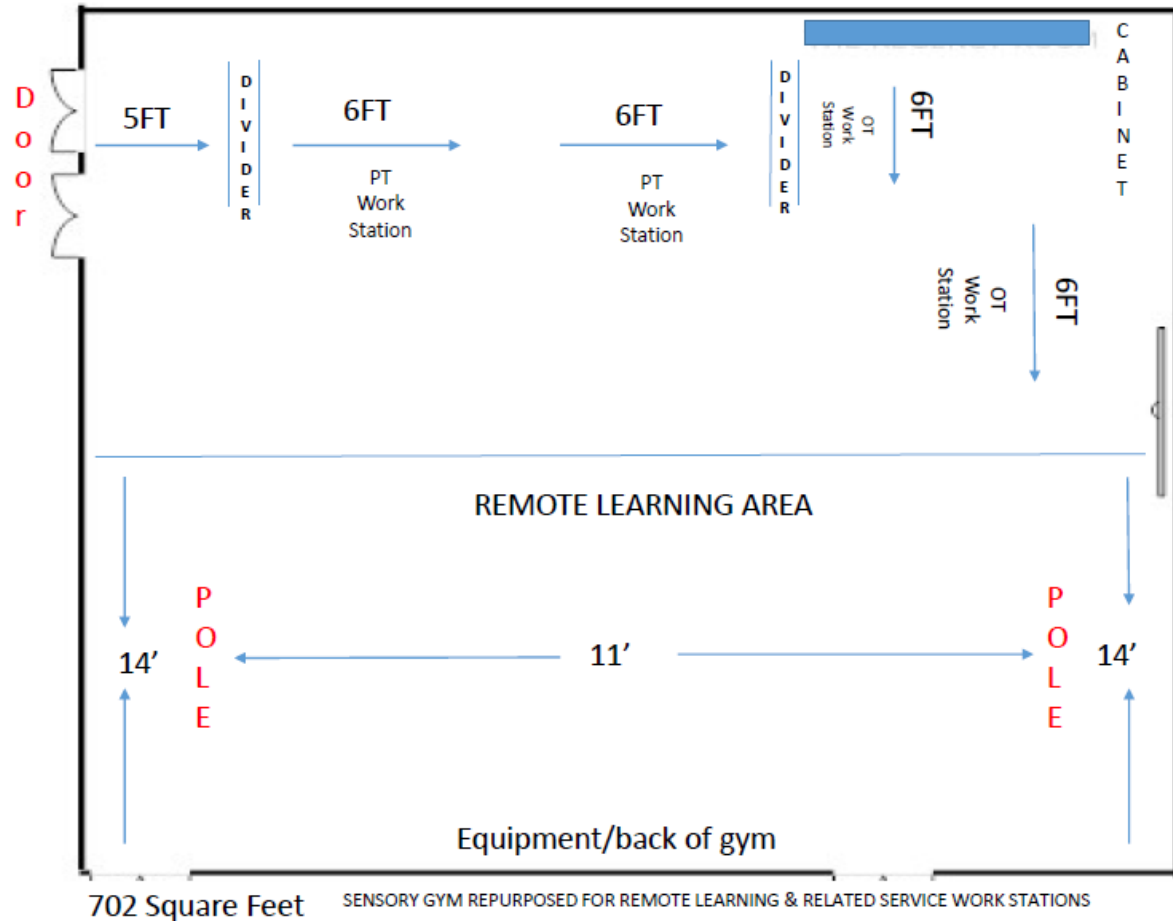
Door

5FT

DIVIDER

6FT

PT Work Station

6FT

PT Work Station

DIVIDER

OT Work Station

6FT

CABINET

OT Work Station

6FT

REMOTE LEARNING AREA

14'

POLE

11'

POLE

14'

Equipment/back of gym

702 Square Feet

SENSORY GYM REPURPOSED FOR REMOTE LEARNING & RELATED SERVICE WORK STATIONS